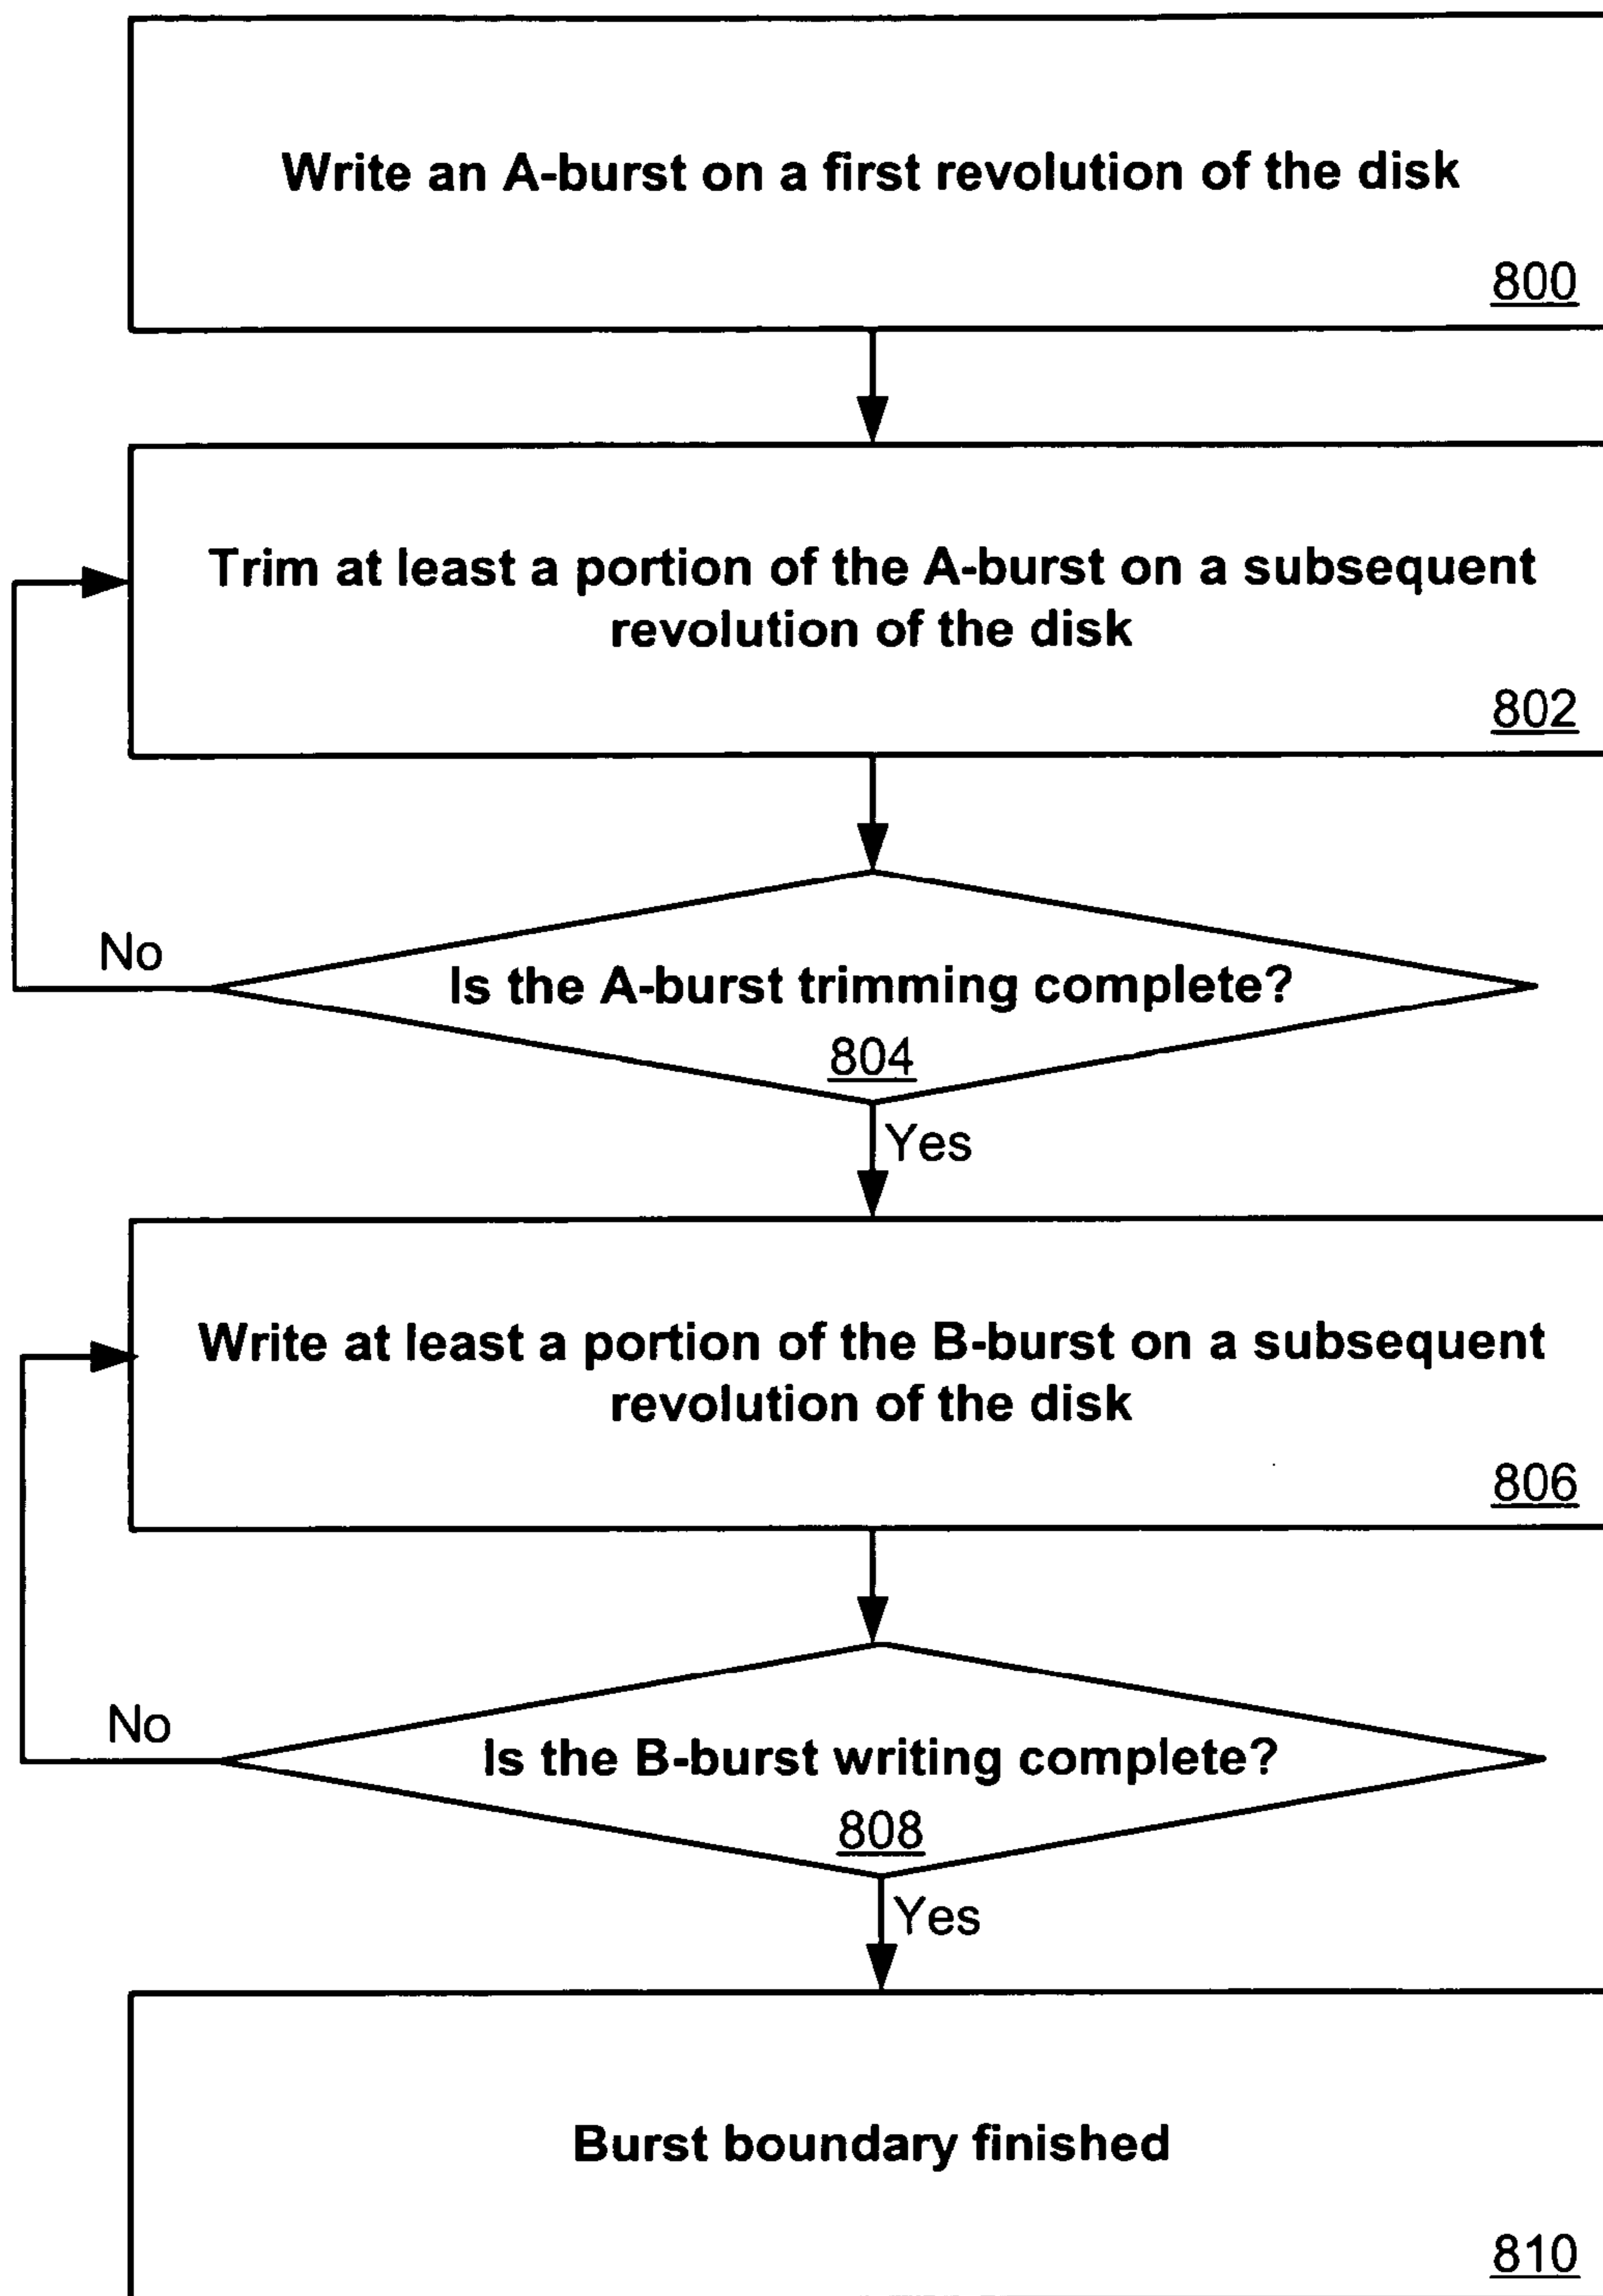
Write an A-burst on a first revolution of the disk

800

Trim at least a portion of the A-burst on a subsequent revolution of the disk

802

No

Is the A-burst trimming complete?

804

Yes

Write at least a portion of the B-burst on a subsequent revolution of the disk

806

No

Is the B-burst writing complete?

808

Yes

Burst boundary finished

810